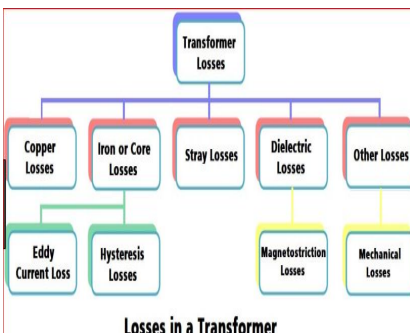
Transformer Losses

Copper Losses

Iron or Core Losses

Stray Losses

Dielectric Losses

Other Losses

Eddy Current Loss

Hysteresis Losses

Magnetostriction Losses

Mechanical Losses

Losses in a Transformer